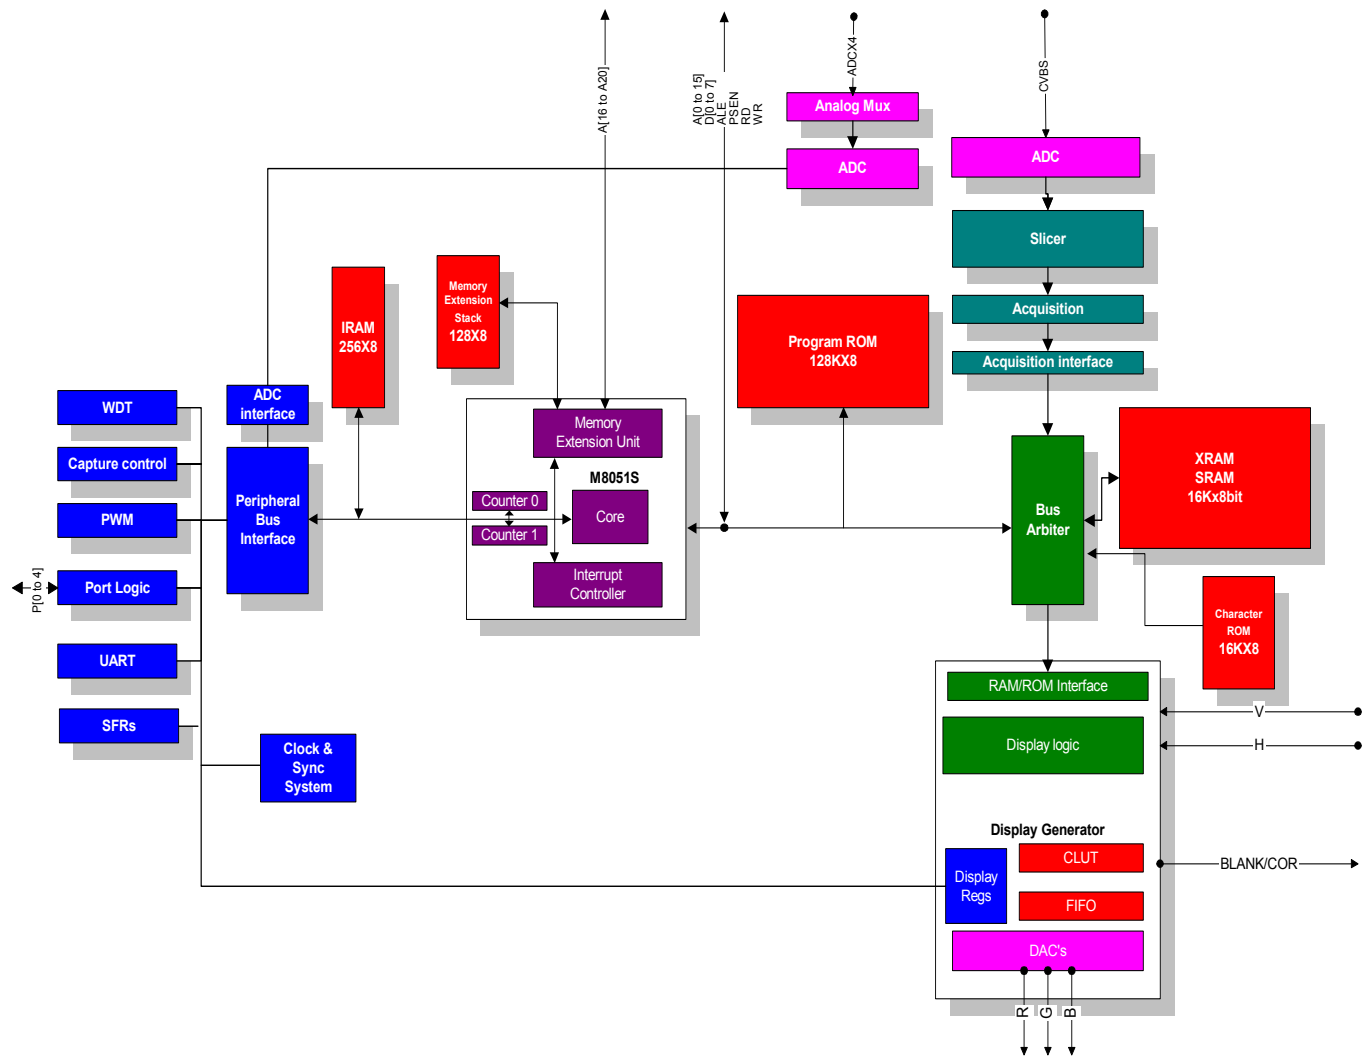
A[16 to A20]

A[0 to 15]
D[0 to 7]
ALE
PSEN
RD
WR

ADCX4

Analog Mux

ADC

CVBS

ADC

Slicer

Acquisition

Acquisition interface

Memory Extension Stack 128X8

IRAM 256X8

Program ROM 128KX8

ADC interface

WDT

Capture control

PWM

Peripheral Bus Interface

P[0 to 4]

Port Logic

UART

SFRs

Clock & Sync System

Memory Extension Unit

M8051S

Counter 0

Counter 1

Core

Interrupt Controller

Bus Arbiter

XRAM SRAM 16Kx8bit

Character ROM 16KX8

RAM/ROM Interface

Display logic

V

H

Display Generator

CLUT

Display Regs

FIFO

BLANK/COR

DAC's

R G B